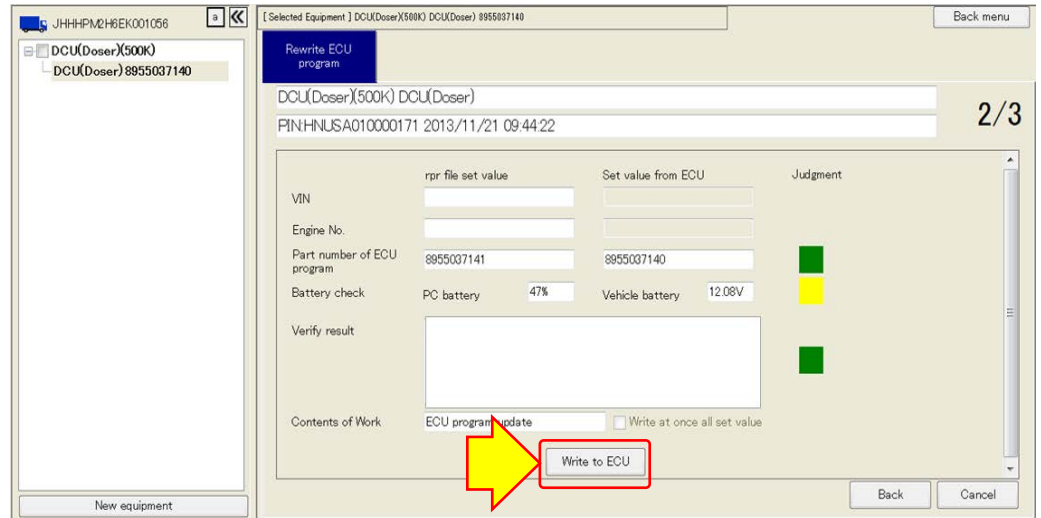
JHHHPM2H6EK001056

a

DCU(Doser)(500K)

DCU(Doser) 8955037140

New equipment

[Selected Equipment] DCU(Doser)(500K) DCU(Doser) 8955037140

Back menu

Rewrite ECU program

DCU(Doser)(500K) DCU(Doser)

PIN:HNUSA010000171 2013/11/21 09:44:22

2/3

| | rpr file set value | Set value from ECU | Judgment |
|---|---|---|---|
| VIN | | | |
| Engine No. | | | |
| Part number of ECU program | 8955037141 | 8955037140 | |
| Battery check | PC battery 47% | Vehicle battery 12.08V | |
| Verify result | | | |
| Contents of Work | ECU program update | Write at once all set value | |

Write to ECU

Back

Cancel